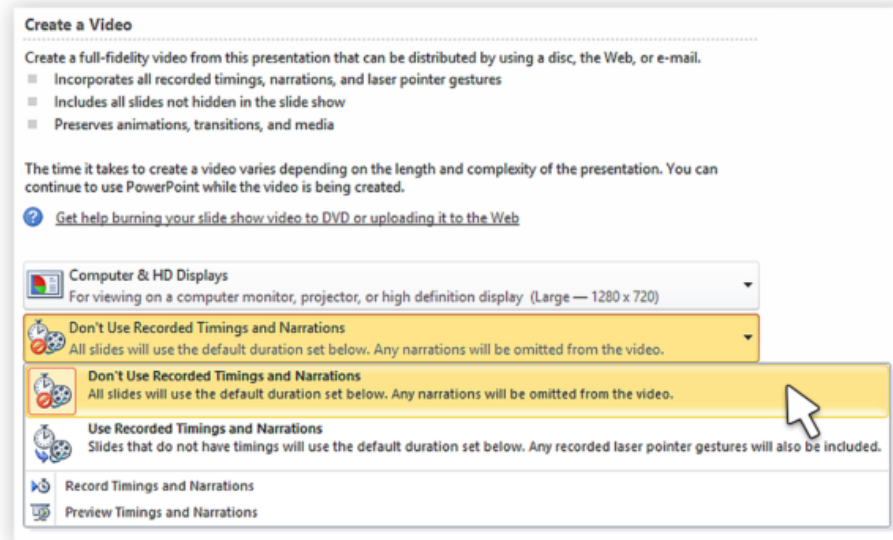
Create a Video

Create a full-fidelity video from this presentation that can be distributed by using a disc, the Web, or e-mail.

- Incorporates all recorded timings, narrations, and laser pointer gestures
- Includes all slides not hidden in the slide show
- Preserves animations, transitions, and media

The time it takes to create a video varies depending on the length and complexity of the presentation. You can continue to use PowerPoint while the video is being created.

Get help burning your slide show video to DVD or uploading it to the Web

Computer & HD Displays
For viewing on a computer monitor, projector, or high definition display (Large — 1280 x 720)

Don't Use Recorded Timings and Narrations
All slides will use the default duration set below. Any narrations will be omitted from the video.

Don't Use Recorded Timings and Narrations
All slides will use the default duration set below. Any narrations will be omitted from the video.

Use Recorded Timings and Narrations
Slides that do not have timings will use the default duration set below. Any recorded laser pointer gestures will also be included.

Record Timings and Narrations

Preview Timings and Narrations